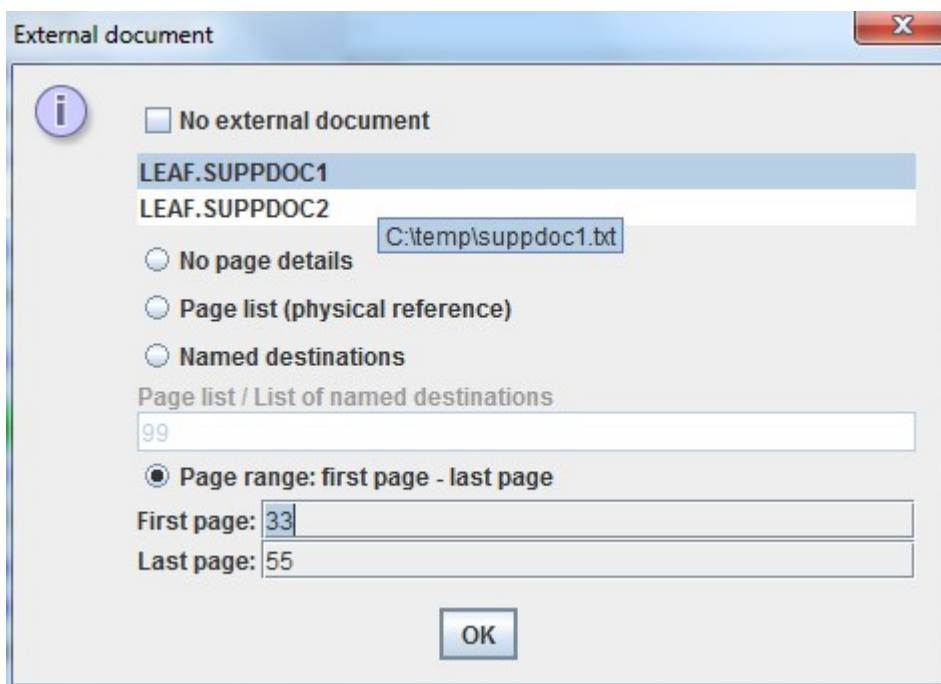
External document

No external document

LEAF.SUPPDOC1

LEAF.SUPPDOC2

C:\temp\suppdoc1.txt

No page details

Page list (physical reference)

Named destinations

Page list / List of named destinations

99

Page range: first page - last page

First page: 33

Last page: 55

OK